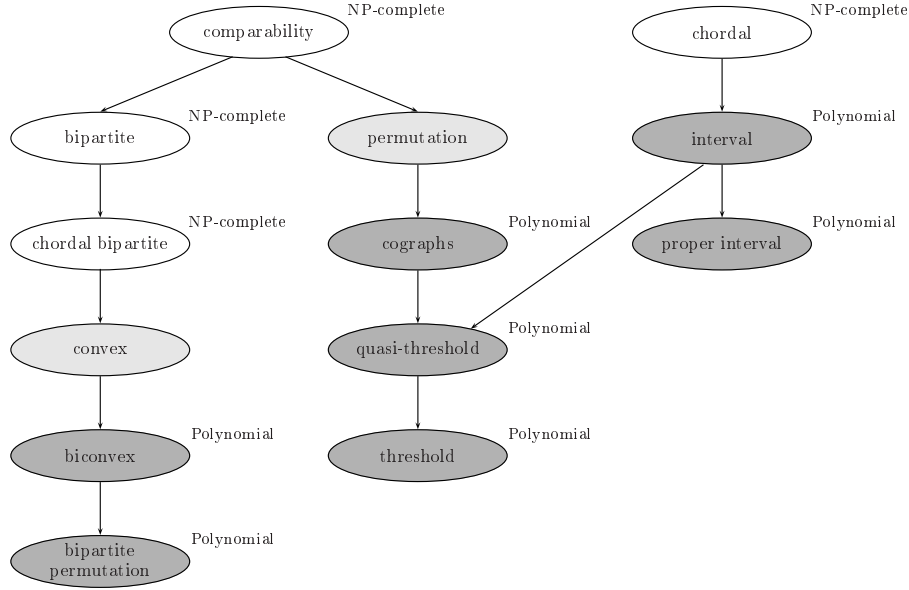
comparability NP-complete

chordal NP-complete

bipartite NP-complete

permutation

interval Polynomial

chordal bipartite NP-complete

cographs Polynomial

proper interval Polynomial

convex

quasi-threshold Polynomial

biconvex Polynomial

threshold Polynomial

bipartite permutation Polynomial